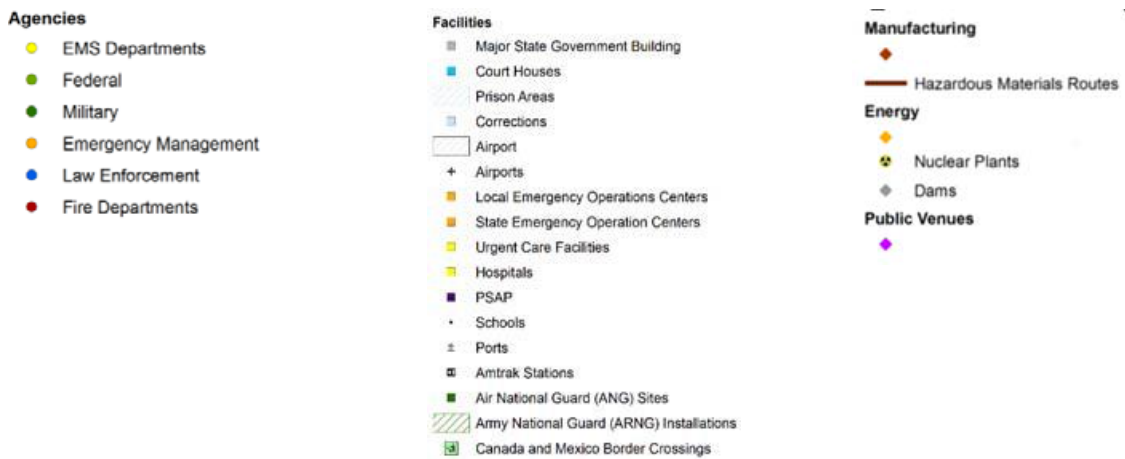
Agencies
EMS Departments
Federal
Military
Emergency Management
Law Enforcement
Fire Departments

Facilities
Major State Government Building
Court Houses
Prison Areas
Corrections
Airport
Airports
Local Emergency Operations Centers
State Emergency Operation Centers
Urgent Care Facilities
Hospitals
PSAP
Schools
Ports
Amtrak Stations
Air National Guard (ANG) Sites
Army National Guard (ARNG) Installations
Canada and Mexico Border Crossings

Manufacturing
Hazardous Materials Routes
Energy
Nuclear Plants
Dams
Public Venues